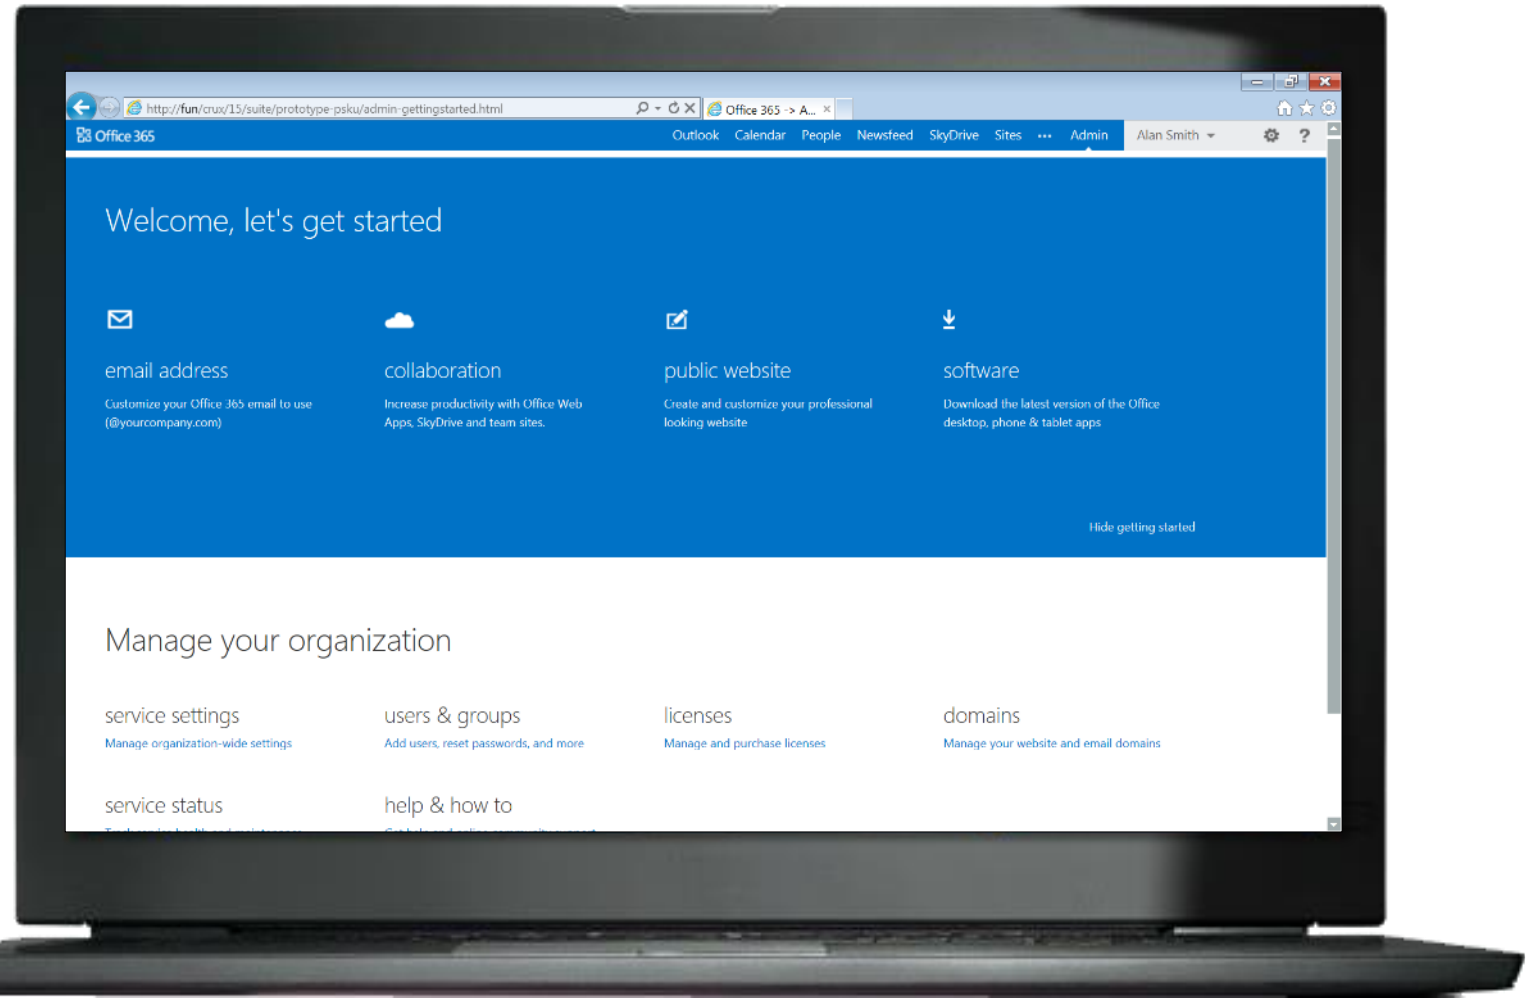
http://fun/crux/15/suite/prototype-psku/admin-gettingstarted.html

Office 365 -> A...

Office 365

Outlook Calendar People Newsfeed SkyDrive Sites ••• Admin

Alan Smith

?

Welcome, let's get started

email address

Customize your Office 365 email to use (@yourcompany.com)

collaboration

Increase productivity with Office Web Apps, SkyDrive and team sites.

public website

Create and customize your professional looking website

software

Download the latest version of the Office desktop, phone & tablet apps

Hide getting started

Manage your organization

service settings

Manage organization-wide settings

users & groups

Add users, reset passwords, and more

licenses

Manage and purchase licenses

domains

Manage your website and email domains

service status

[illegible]

help & how to

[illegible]